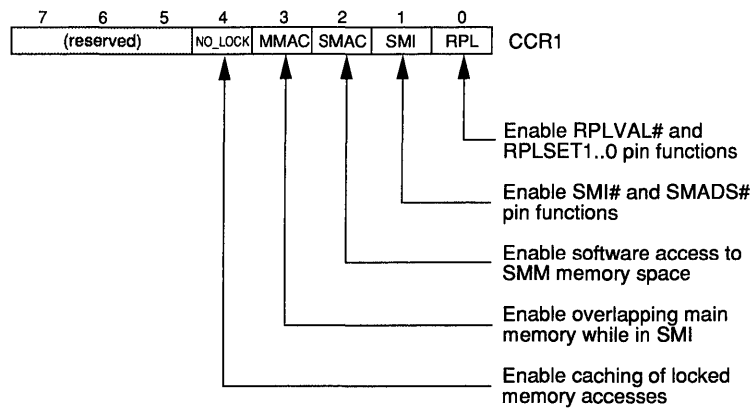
| 7 | 6 | 5 | 4 | 3 | 2 | 1 | 0 |
|---|---|---|---|---|---|---|---|
| (reserved) | | | NO_LOCK | MMAC | SMAC | SMI | RPL |

CCR1

Enable RPLVAL# and RPLSET1..0 pin functions

Enable SMI# and SMADS# pin functions

Enable software access to SMM memory space

Enable overlapping main memory while in SMI

Enable caching of locked memory accesses